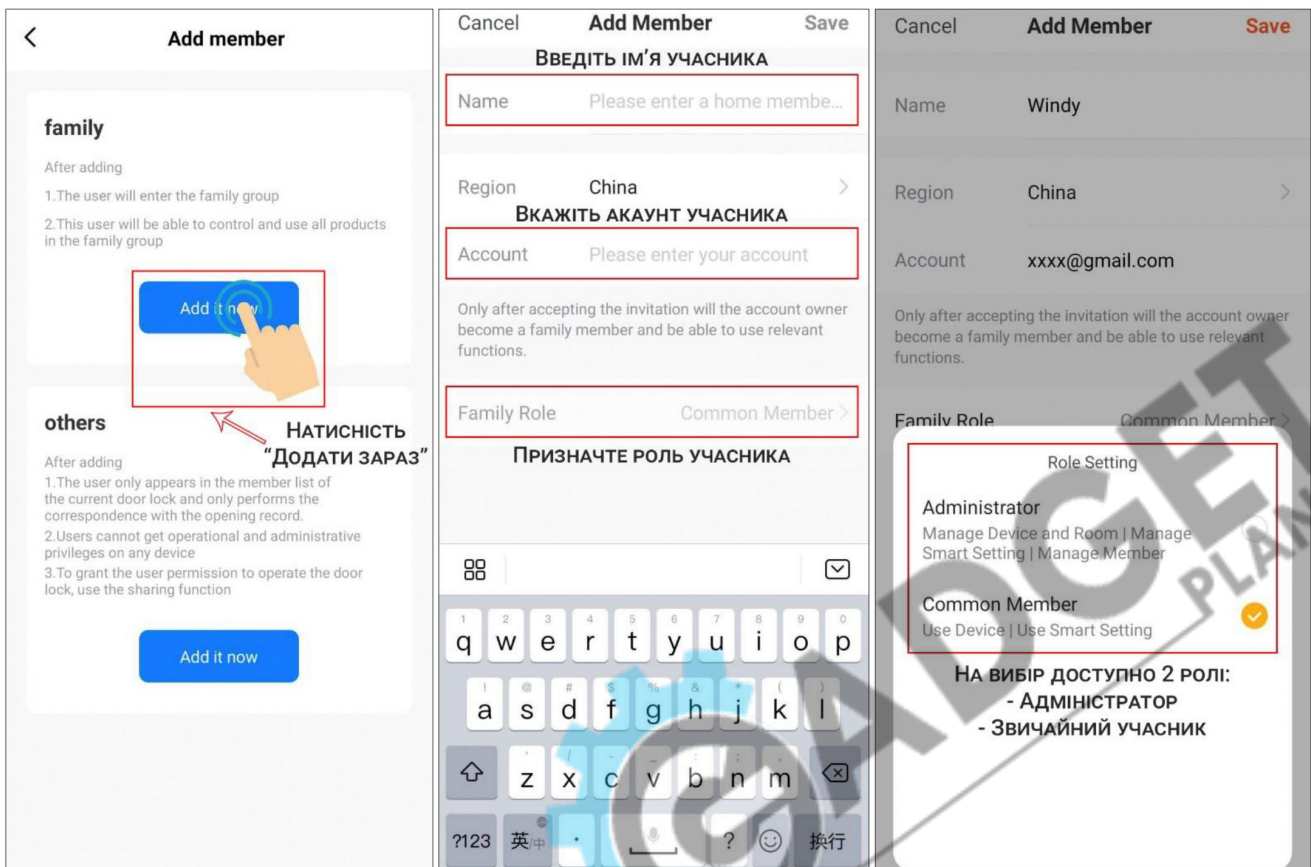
<

Add member

family

After adding

1.The user will enter the family group

2.This user will be able to control and use all products in the family group

Add it now

others

After adding

1.The user only appears in the member list of the current door lock and only performs the correspondence with the opening record.

2.Users cannot get operational and administrative privileges on any device

3.To grant the user permission to operate the door lock, use the sharing function

Add it now

Натисність "Додати зараз"

Cancel Add Member Save

Введіть ім'я учасника

Name Please enter a home membe...

Region China >

Вкажіть акаунт учасника

Account Please enter your account

Only after accepting the invitation will the account owner become a family member and be able to use relevant functions.

Family Role Common Member >

Призначте роль учасника

q w e r t y u i o p

a s d f g h j k l

z x c v b n m

?123 英 · ? 换行

Cancel Add Member Save

Name Windy

Region China >

Account xxxx@gmail.com

Only after accepting the invitation will the account owner become a family member and be able to use relevant functions.

Family Role Common Member >

Role Setting

Administrator

Manage Device and Room | Manage Smart Setting | Manage Member

Common Member

Use Device | Use Smart Setting

На вибір доступно 2 ролі:
- Адміністратор
- Звичайний учасник

GADGET PLANET